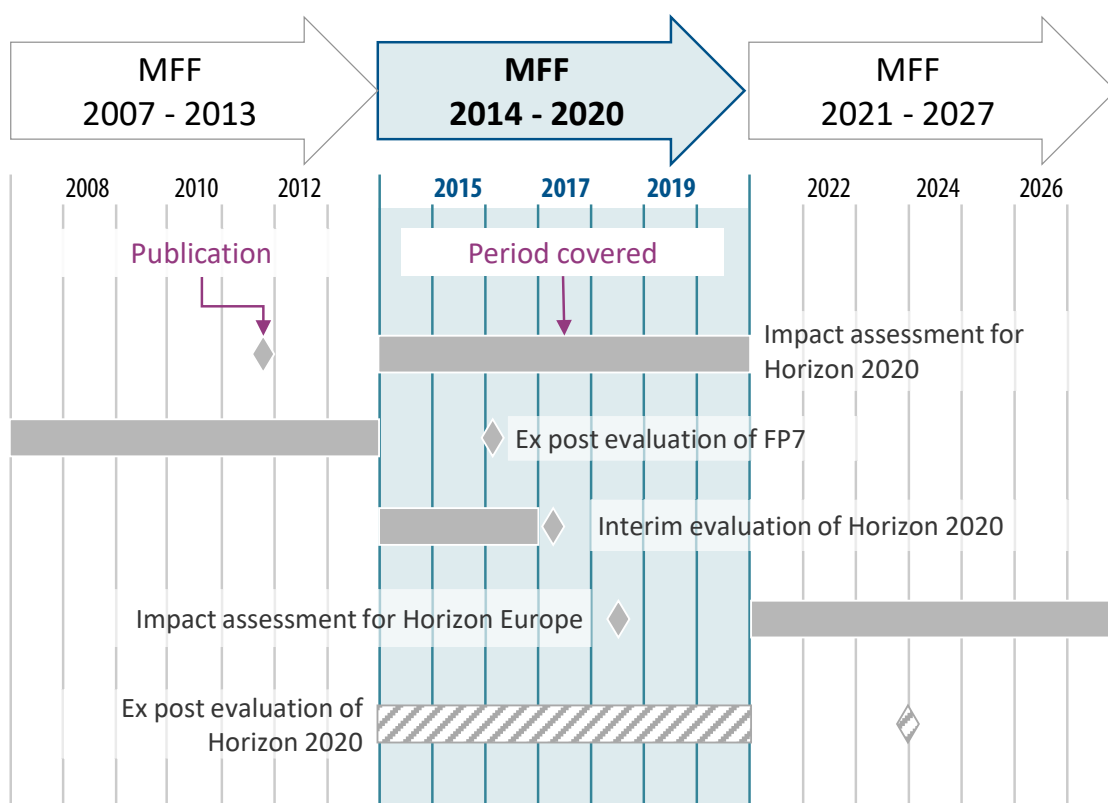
MFF 2007 - 2013

MFF 2014 - 2020

MFF 2021 - 2027

2008 2010 2012 2015 2017 2019 2022 2024 2026

Publication

Period covered

Impact assessment for Horizon 2020

Ex post evaluation of FP7

Interim evaluation of Horizon 2020

Impact assessment for Horizon Europe

Ex post evaluation of Horizon 2020